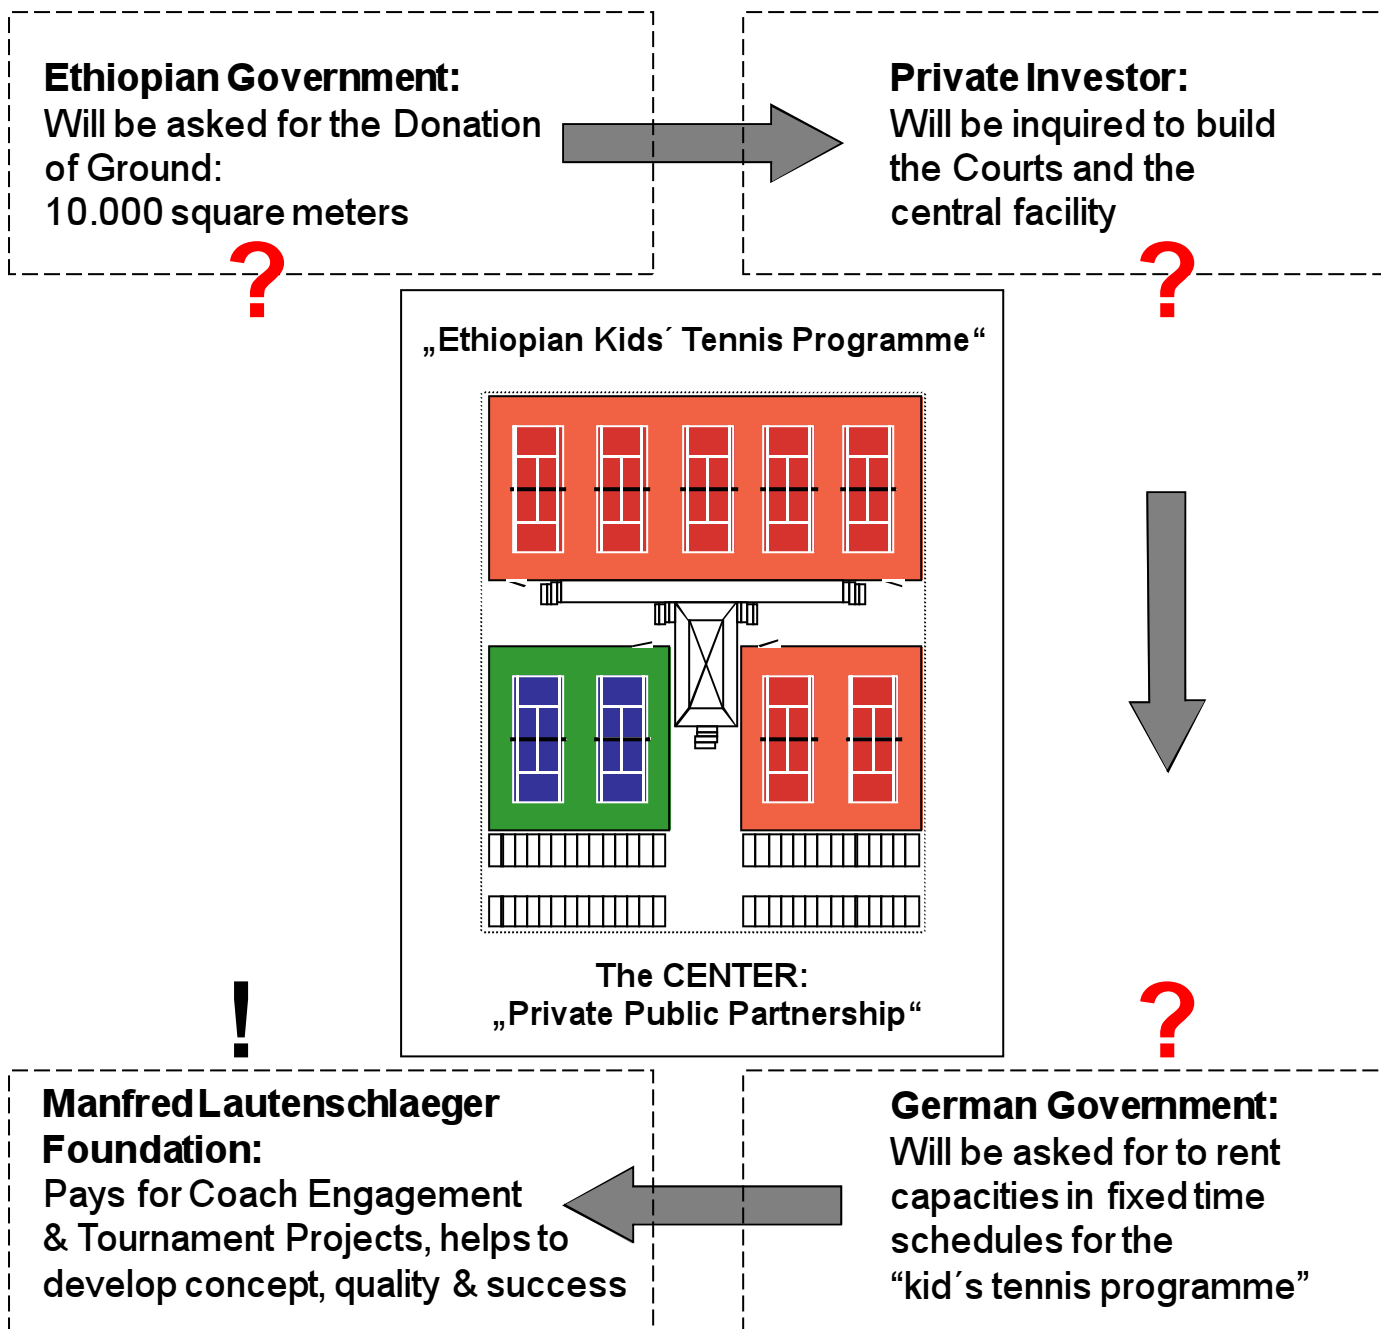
**Ethiopian Government:**
Will be asked for the Donation of Ground:
10.000 square meters

?

**Private Investor:**
Will be inquired to build the Courts and the central facility

?

„Ethiopian Kids´ Tennis Programme“

The CENTER:
„Private Public Partnership“

!

?

**Manfred Lautenschlaeger Foundation:**
Pays for Coach Engagement & Tournament Projects, helps to develop concept, quality & success

**German Government:**
Will be asked for to rent capacities in fixed time schedules for the “kid´s tennis programme”